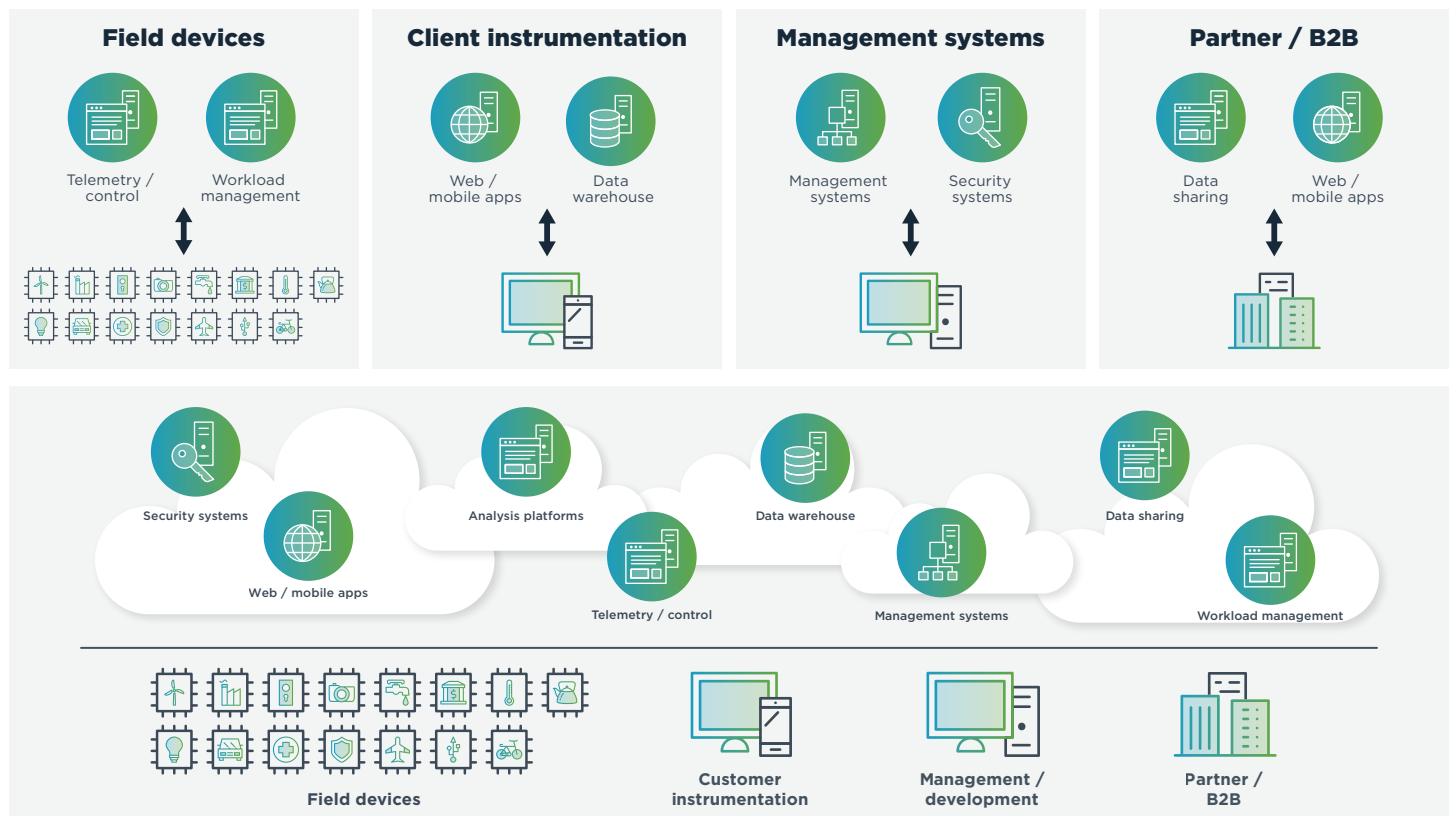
Field devices

Telemetry / control

Workload management

Client instrumentation

Web / mobile apps

Data warehouse

Management systems

Management systems

Security systems

Partner / B2B

Data sharing

Web / mobile apps

Security systems

Web / mobile apps

Analysis platforms

Telemetry / control

Data warehouse

Management systems

Data sharing

Workload management

Field devices

Customer instrumentation

Management / development

Partner / B2B